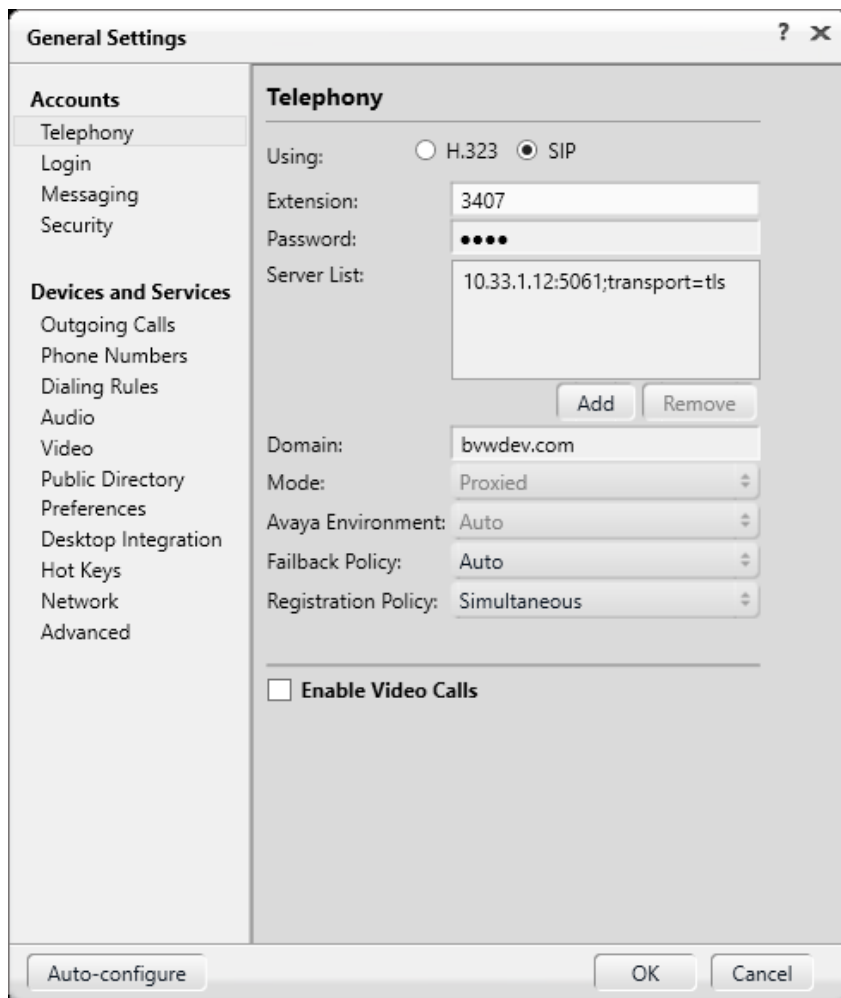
General Settings

? ✕

Accounts
Telephony
Login
Messaging
Security

Devices and Services
Outgoing Calls
Phone Numbers
Dialing Rules
Audio
Video
Public Directory
Preferences
Desktop Integration
Hot Keys
Network
Advanced

Telephony

Using: H.323 SIP

Extension: 3407

Password: ●●●●

Server List: 10.33.1.12:5061;transport=tls

Add Remove

Domain: bvwdev.com

Mode: Proxied

Avaya Environment: Auto

Failback Policy: Auto

Registration Policy: Simultaneous

Enable Video Calls

Auto-configure

OK Cancel